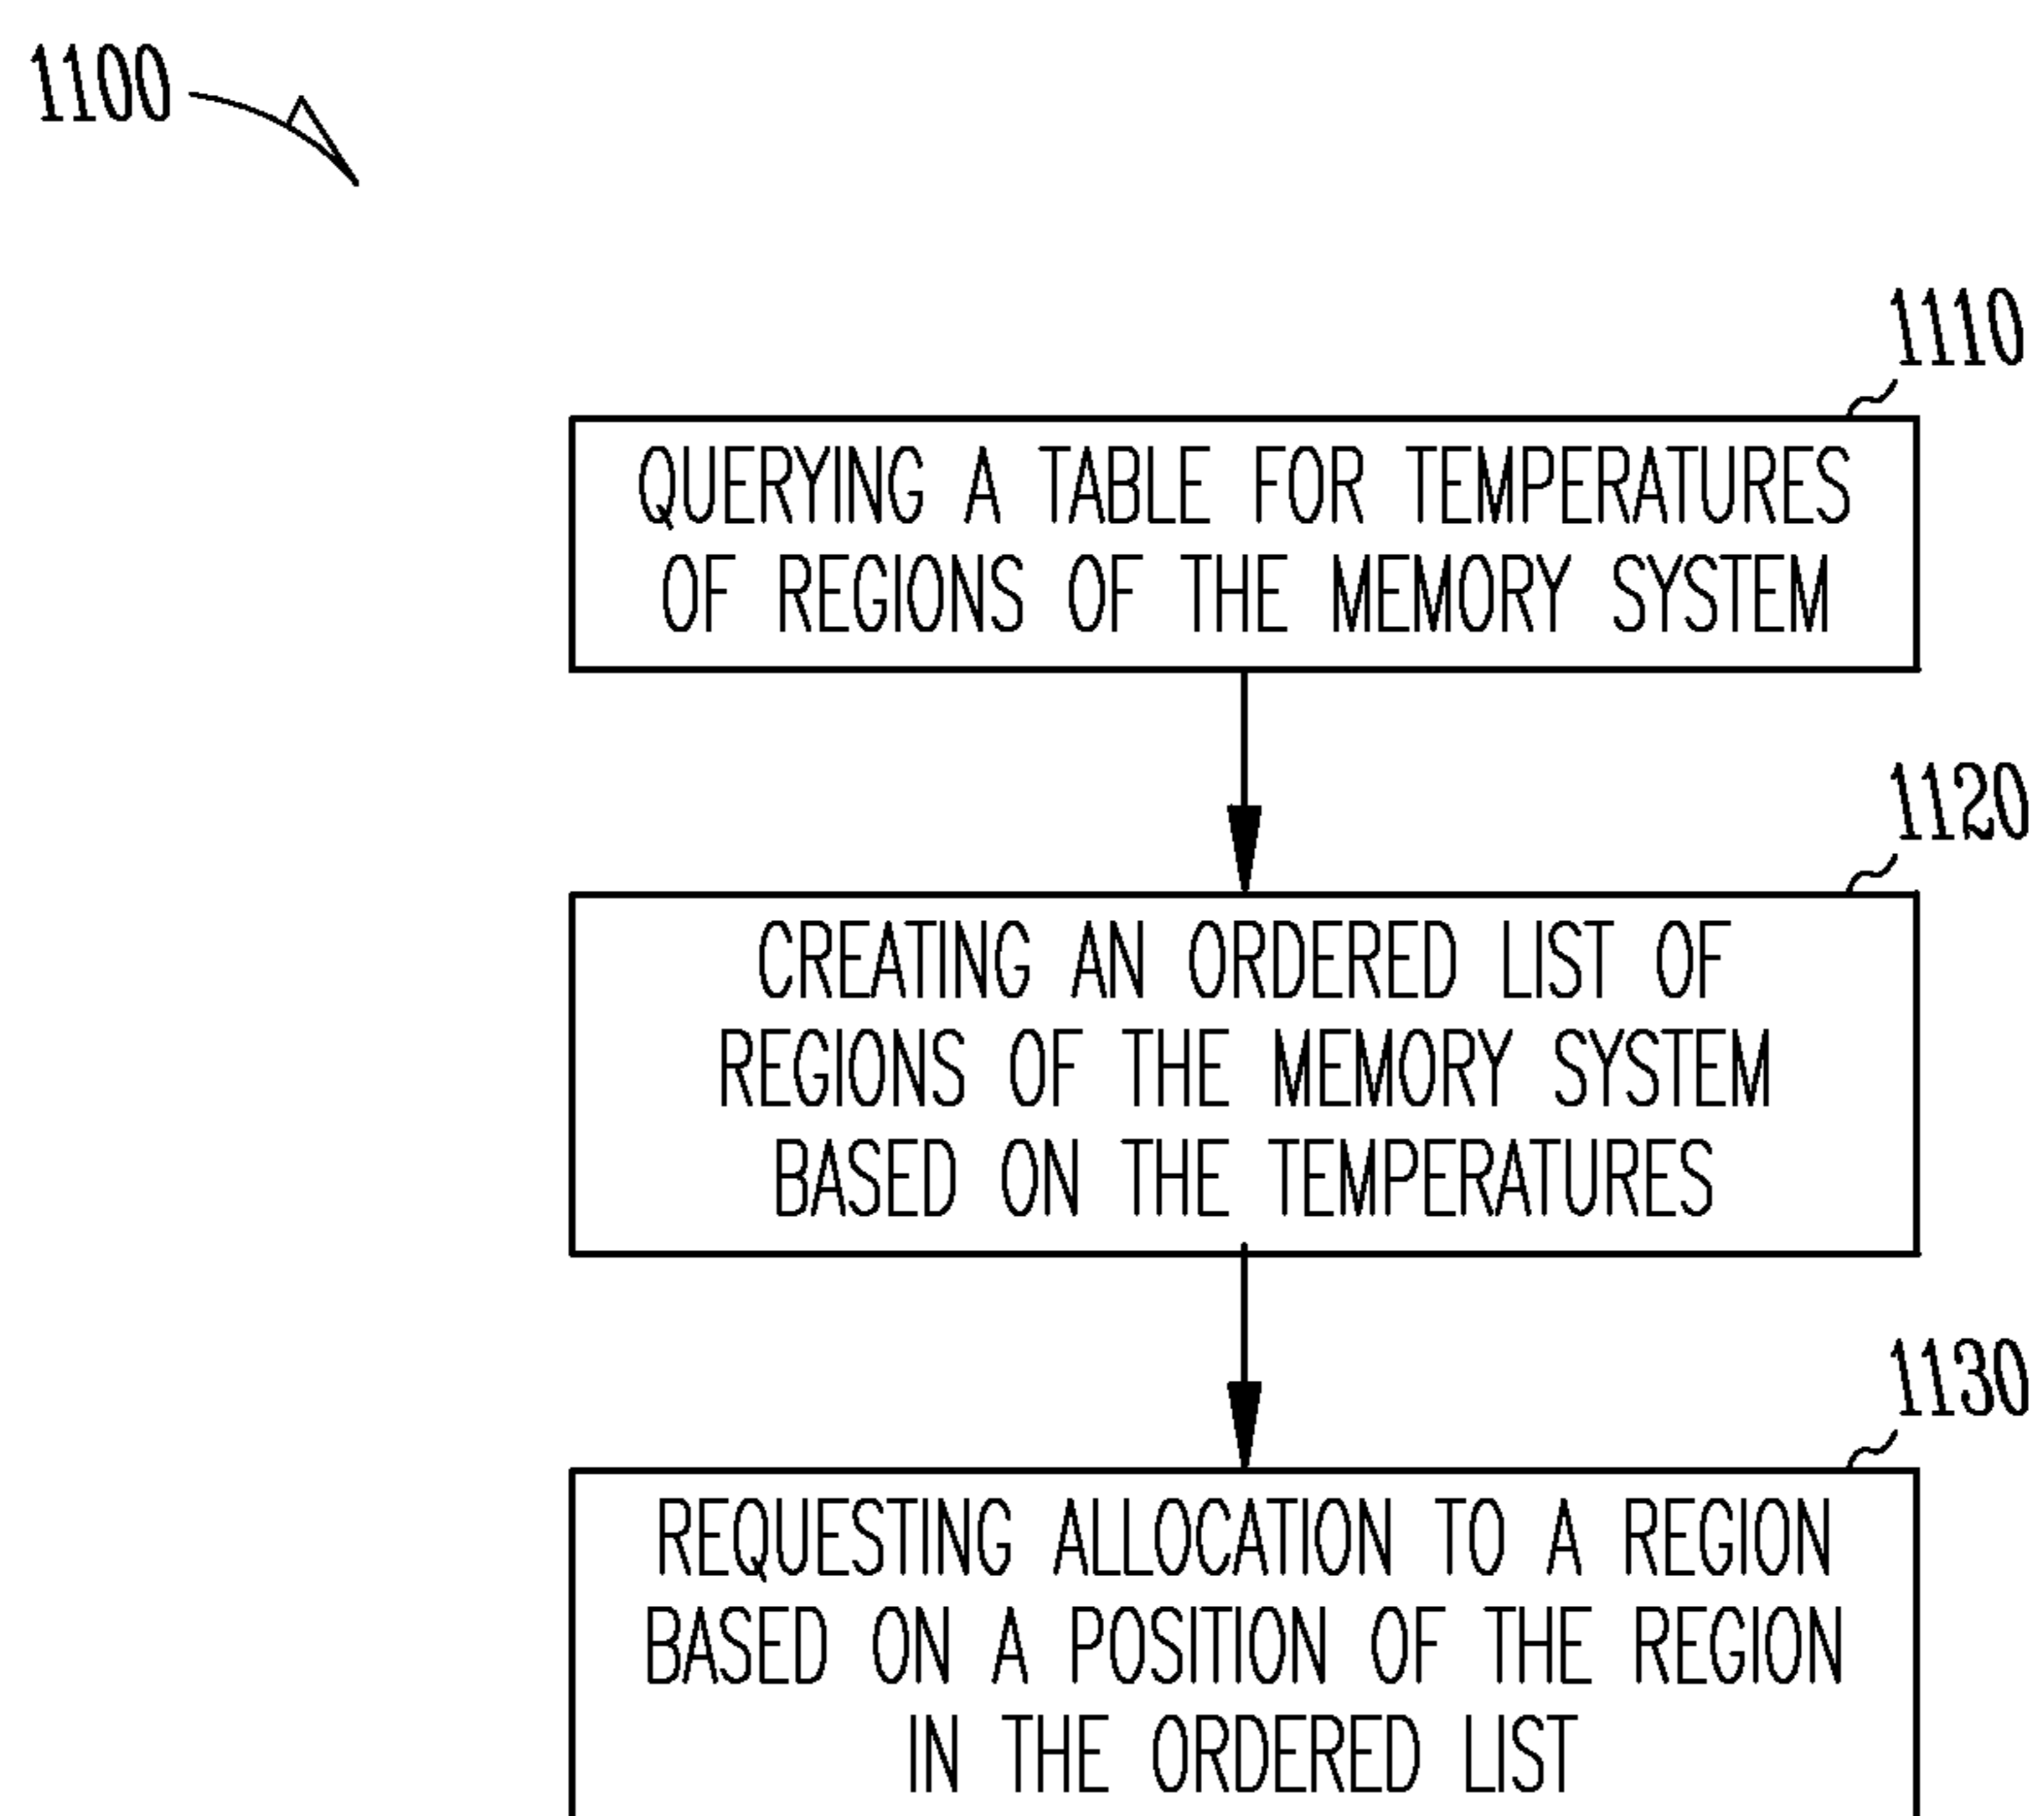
1100

1110

QUERYING A TABLE FOR TEMPERATURES OF REGIONS OF THE MEMORY SYSTEM

1120

CREATING AN ORDERED LIST OF REGIONS OF THE MEMORY SYSTEM BASED ON THE TEMPERATURES

1130

REQUESTING ALLOCATION TO A REGION BASED ON A POSITION OF THE REGION IN THE ORDERED LIST